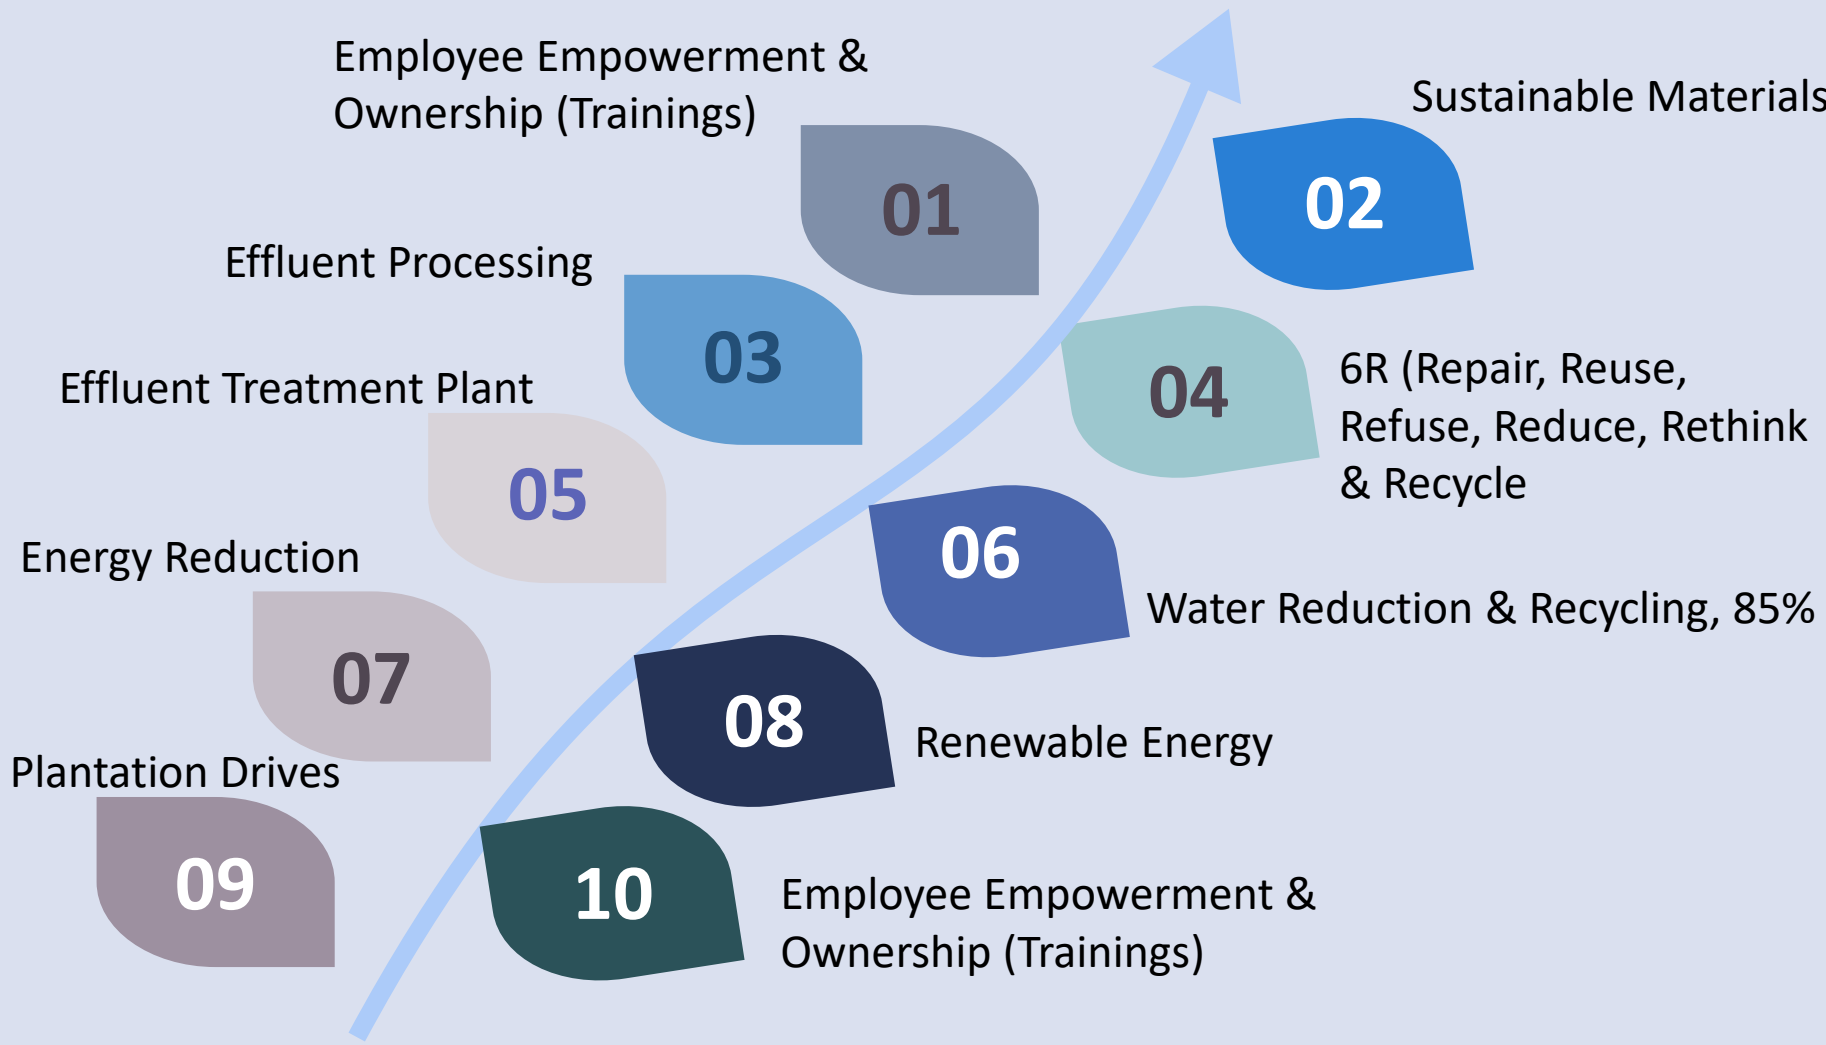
Employee Empowerment & Ownership (Trainings)

01

Sustainable Materials

02

Effluent Processing

03

Effluent Treatment Plant

04

6R (Repair, Reuse, Refuse, Reduce, Rethink & Recycle

05

06

Energy Reduction

Water Reduction & Recycling, 85%

07

08

Renewable Energy

Plantation Drives

09

10

Employee Empowerment & Ownership (Trainings)